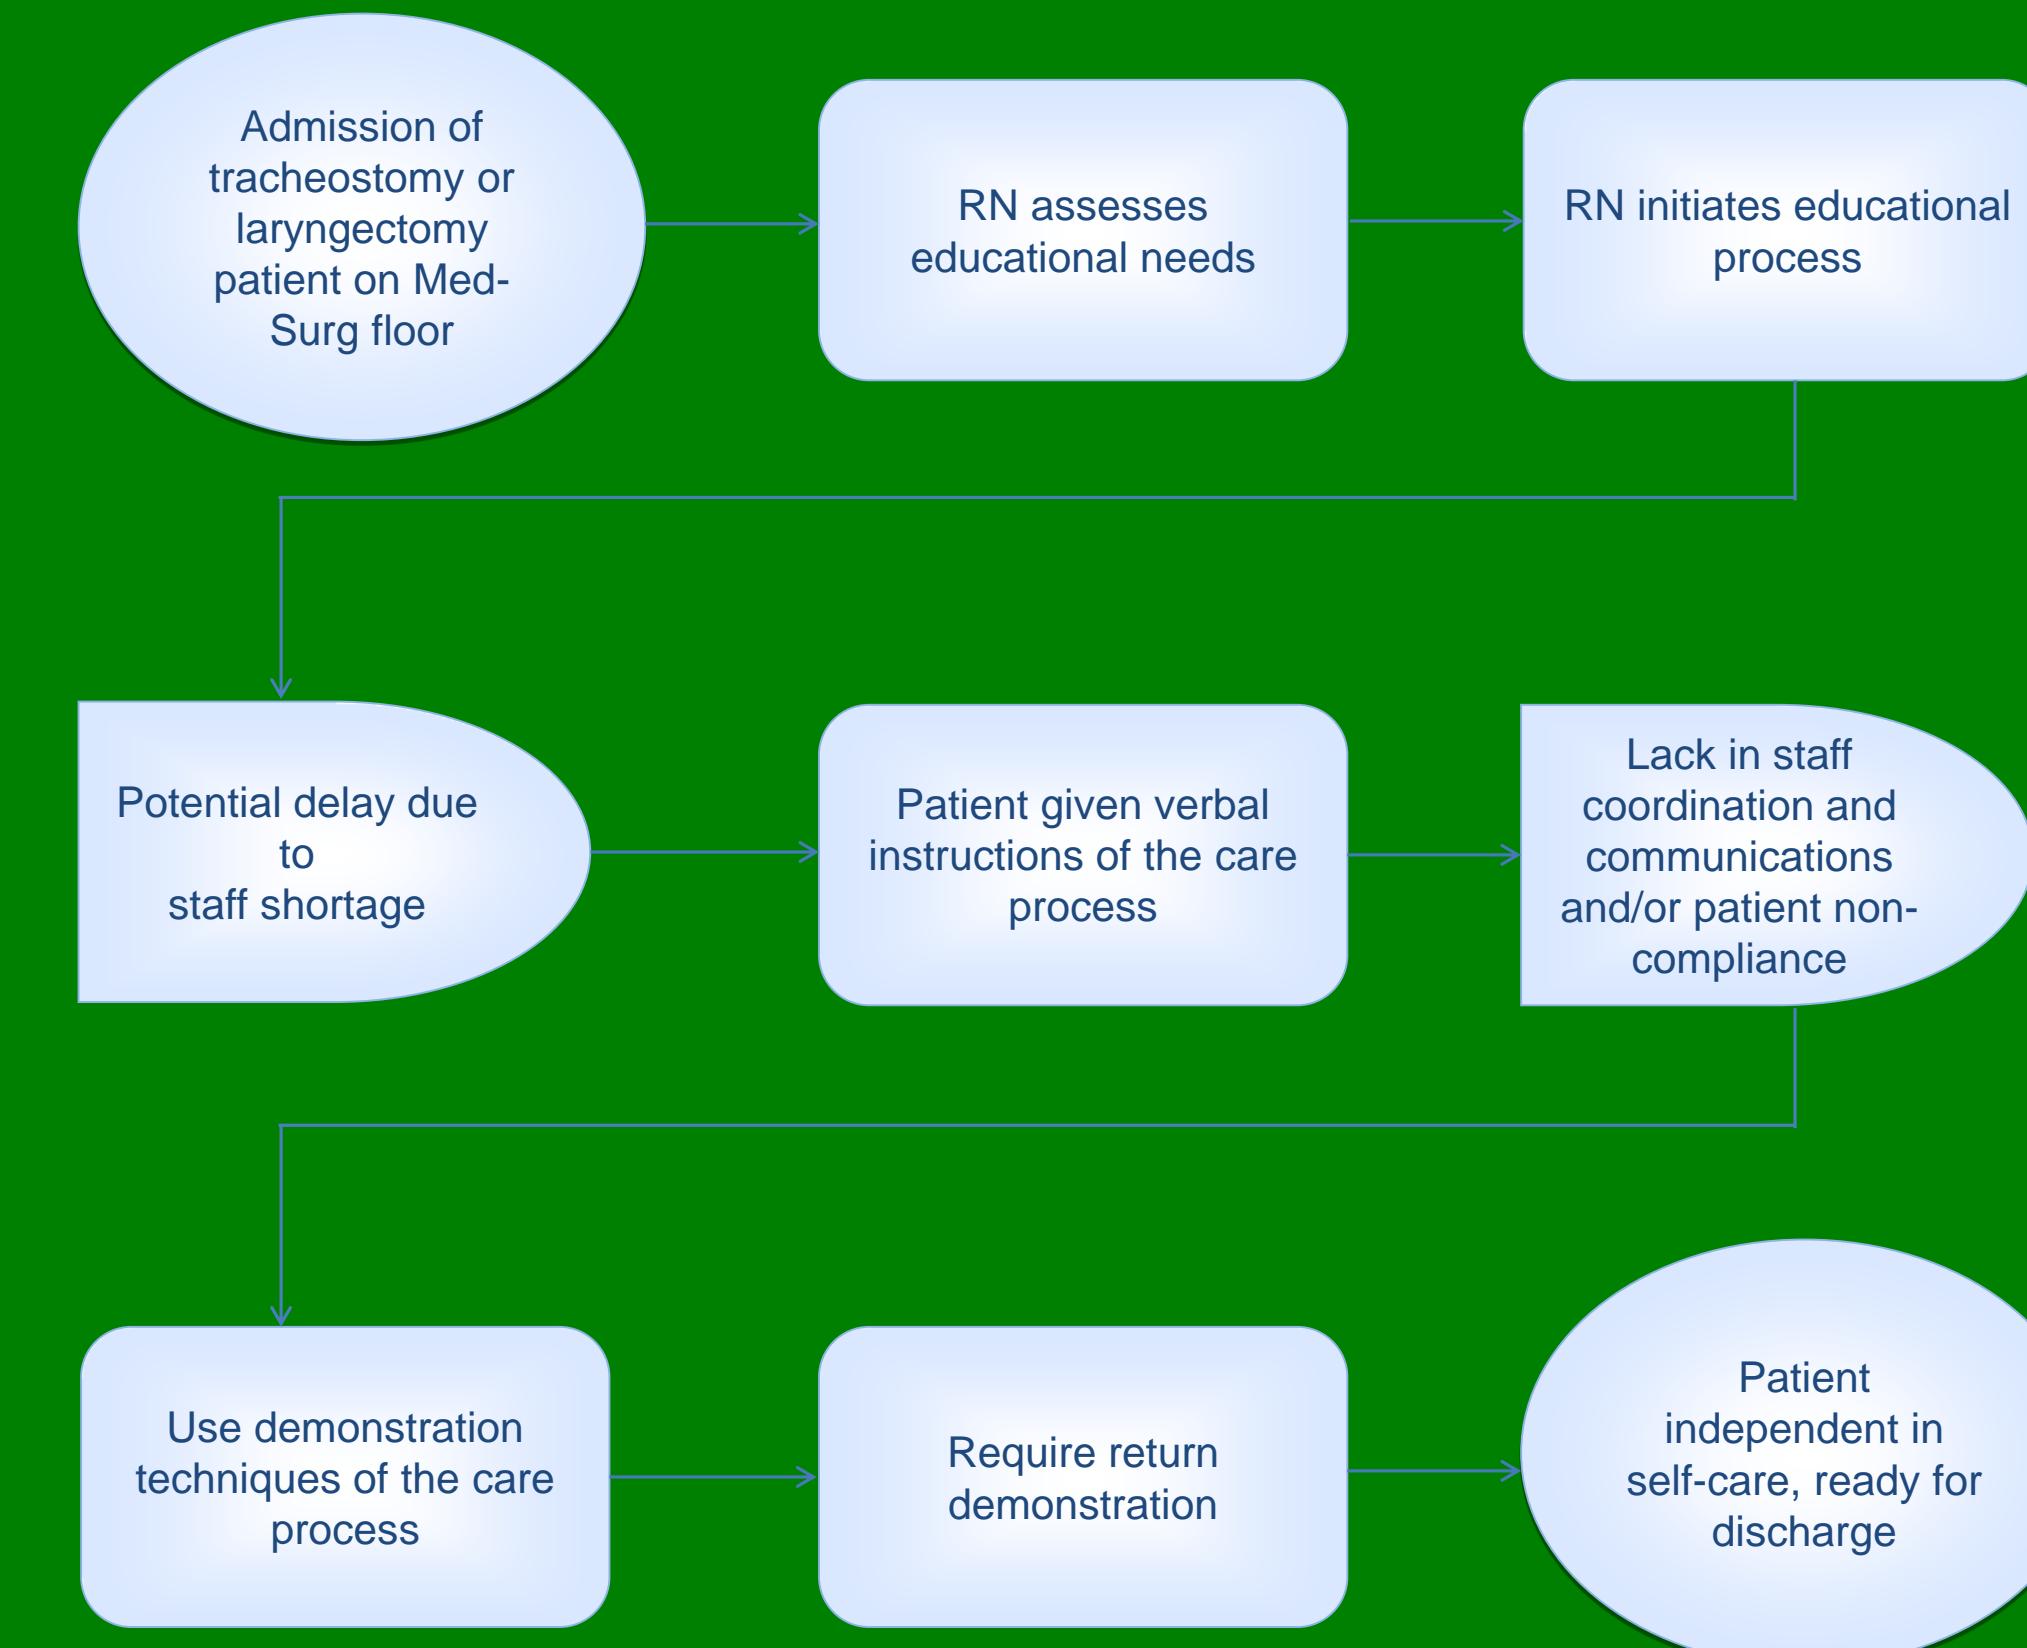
Admission of tracheostomy or laryngectomy patient on Med-Surg floor

RN assesses educational needs

RN initiates educational process

Potential delay due to staff shortage

Patient given verbal instructions of the care process

Lack in staff coordination and communications and/or patient non-compliance

Use demonstration techniques of the care process

Require return demonstration

Patient independent in self-care, ready for discharge